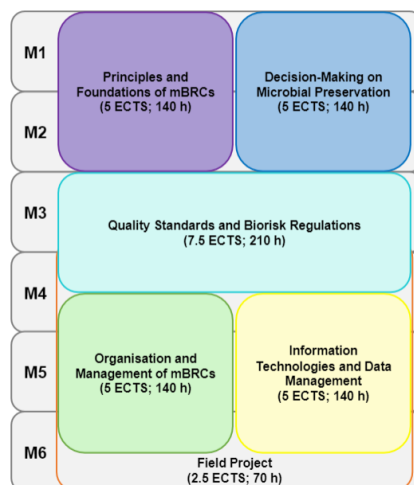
M1

M2

M3

M4

M5

M6

Principles and Foundations of mBRCs
(5 ECTS; 140 h)

Decision-Making on Microbial Preservation
(5 ECTS; 140 h)

Quality Standards and Biorisk Regulations
(7.5 ECTS; 210 h)

Organisation and Management of mBRCs
(5 ECTS; 140 h)

Information Technologies and Data Management
(5 ECTS; 140 h)

Field Project
(2.5 ECTS; 70 h)